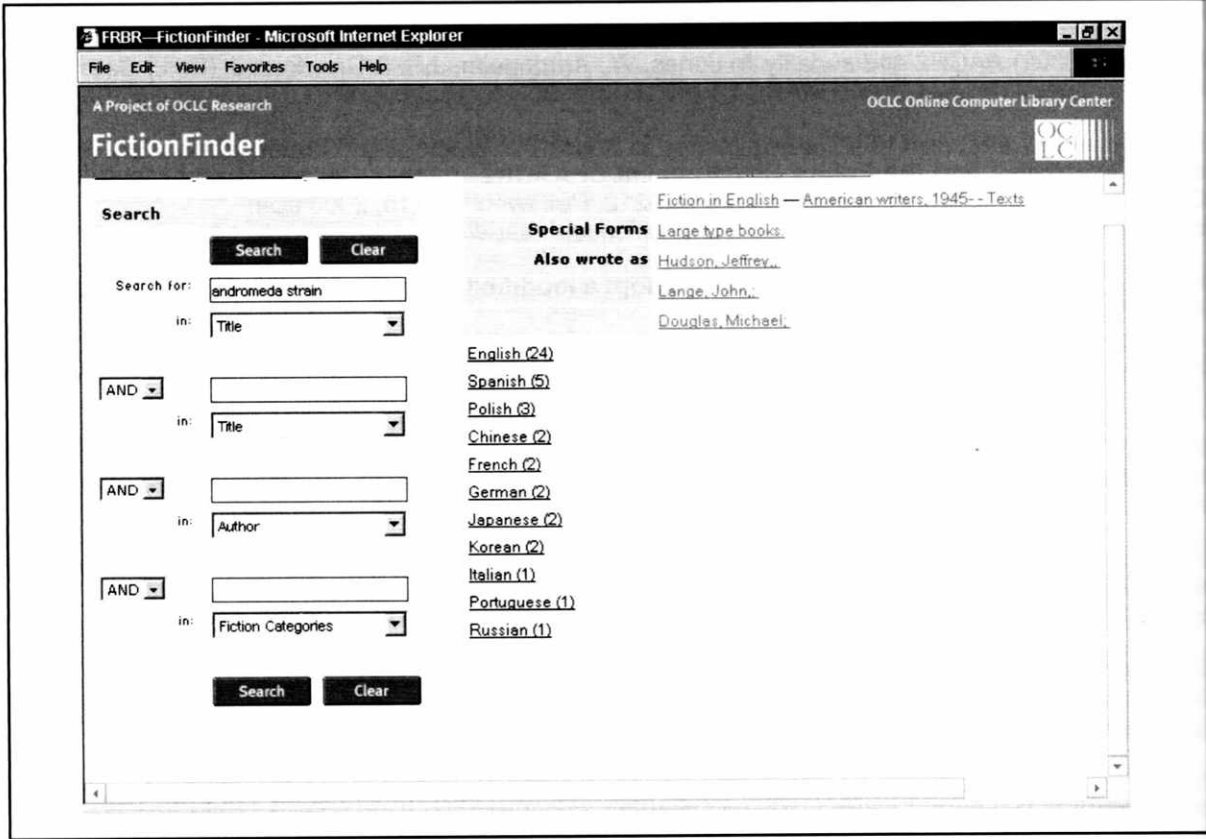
FRBR—FictionFinder - Microsoft Internet Explorer

File Edit View Favorites Tools Help

A Project of OCLC Research

OCLC Online Computer Library Center

FictionFinder

OCLC

Search

Search Clear

Search for: andromeda strain

in: Title

AND

in: Title

AND

in: Author

AND

in: Fiction Categories

Search Clear

Fiction in English — American writers, 1945- - Texts

Special Forms Large type books.

Also wrote as Hudson, Jeffrey.,

Lange, John.;

Douglas, Michael;

English (24)
Spanish (5)
Polish (3)
Chinese (2)
French (2)
German (2)
Japanese (2)
Korean (2)
Italian (1)
Portuguese (1)
Russian (1)